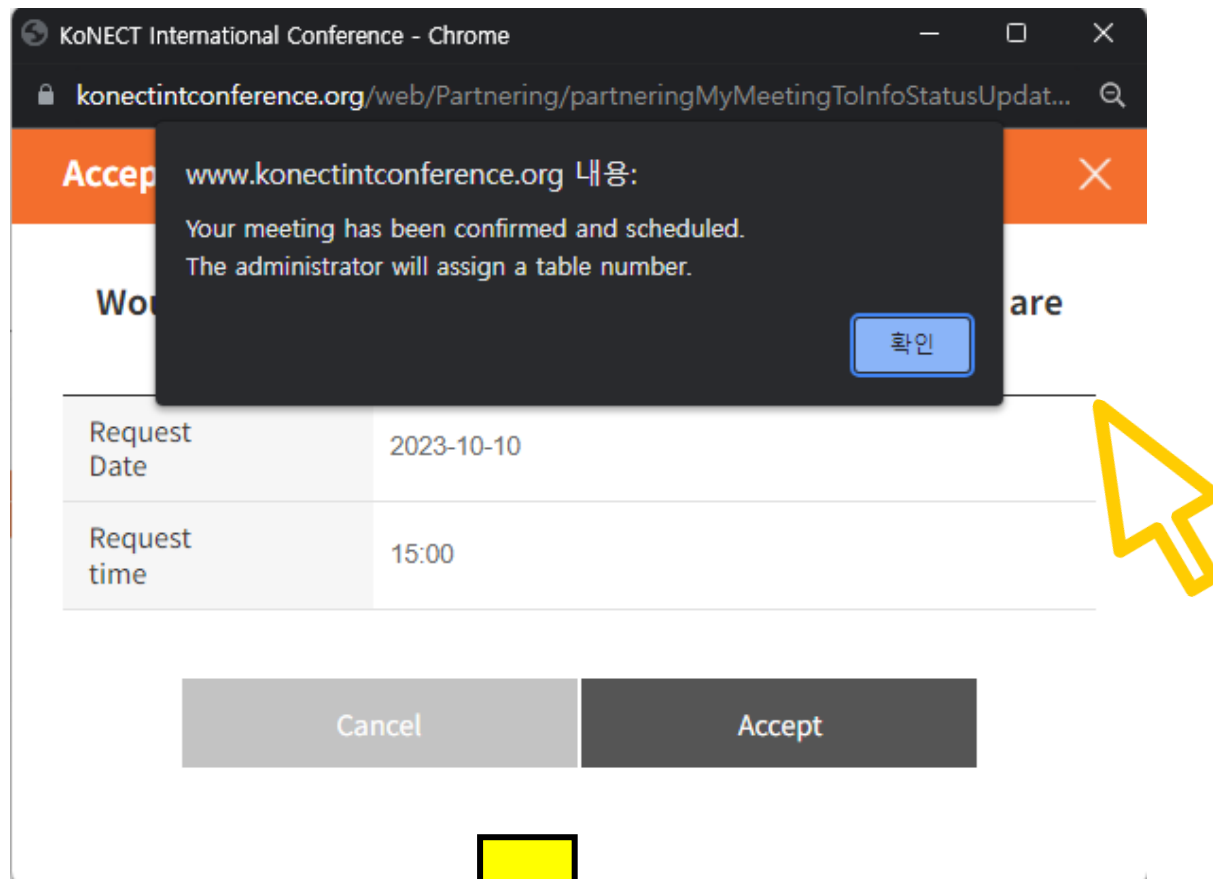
KoNECT International Conference - Chrome

konectintconference.org/web/Partnering/partneringMyMeetingToInfoStatusUpdat...

Accep

www.konectintconference.org 내용:

Your meeting has been confirmed and scheduled.
The administrator will assign a table number.

확인

Wou are

| Request Date | 2023-10-10 |
|---|---|
| Request time | 15:00 |

Cancel

Accept